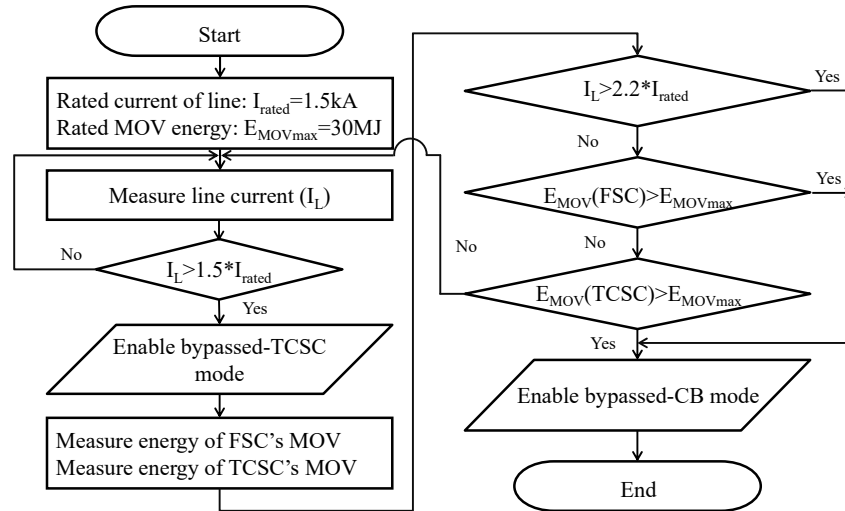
Start

Rated current of line: $I_{rated}$=1.5kA
Rated MOV energy: $E_{MOVmax}$=30MJ

Measure line current ($I_L$)

No

$I_L$>1.5*$I_{rated}$

Yes

Enable bypassed-TCSC mode

Measure energy of FSC's MOV
Measure energy of TCSC's MOV

$I_L$>2.2*$I_{rated}$

Yes

No

$E_{MOV}$(FSC)>$E_{MOVmax}$

Yes

No

No

$E_{MOV}$(TCSC)>$E_{MOVmax}$

Yes

Enable bypassed-CB mode

End